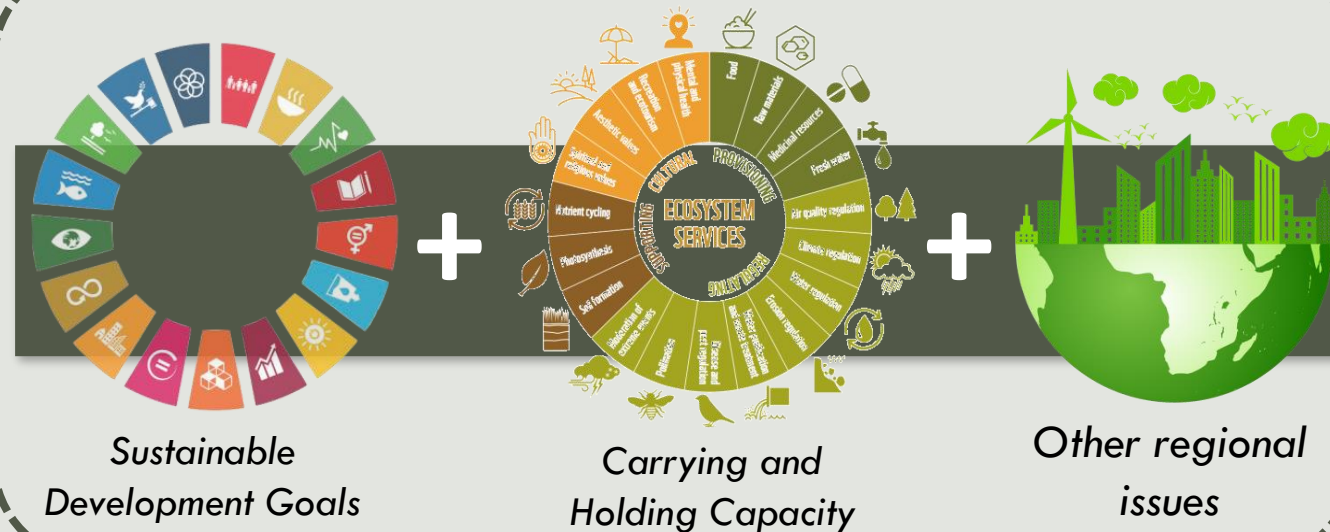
ECOSYSTEM SERVICES

PROVISIONING

Food

Raw materials

Medicinal resources

Fresh water

REGULATING

Air quality regulation

Climate regulation

Water regulation

Erosion regulation

Water purification and waste treatment

Disease and pest regulation

Pollination

Moderation of extreme events

SUPPORTING

Soil formation

Photosynthesis

Nutrient cycling

CULTURAL

Spiritual and religious values

Aesthetic values

Recreation and ecotourism

Mental and physical health

Sustainable Development Goals

+

Carrying and Holding Capacity

+

Other regional issues